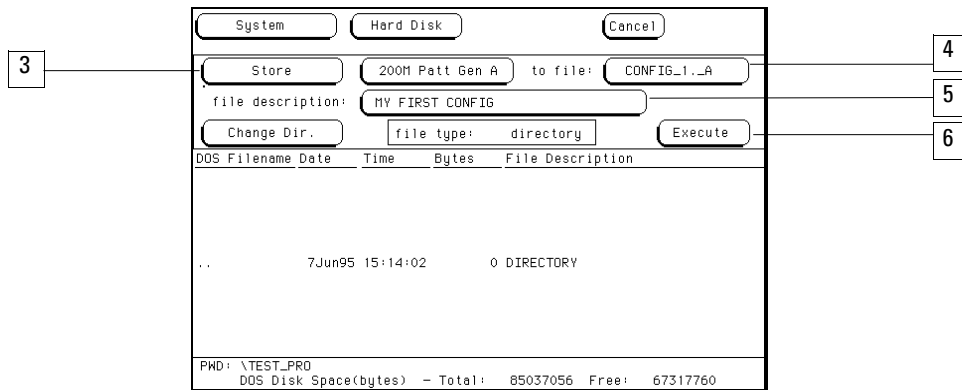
System
Hard Disk
Cancel

3
Store
200M Patt Gen A
to file:
CONFIG_1._A
4

file description:
MY FIRST CONFIG
5

Change Dir.
file type: directory
Execute
6

| DOS Filename | Date | Time | Bytes | File Description |
|---|---|---|---|---|
| .. | 7Jun95 | 15:14:02 | 0 | DIRECTORY |

PWD: \TEST_PRO
DOS Disk Space(bytes) - Total: 85037056 Free: 67317760